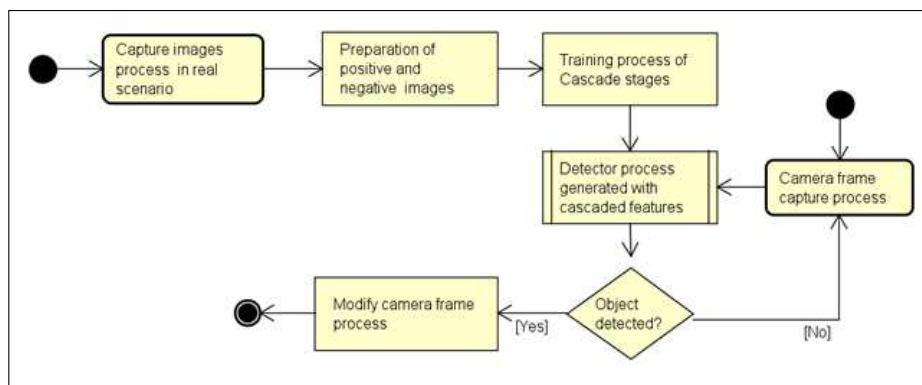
Capture images process in real scenario

Preparation of positive and negative images

Training process of Cascade stages

Detector process generated with cascaded features

Camera frame capture process

Object detected?

[Yes]

[No]

Modify camera frame process